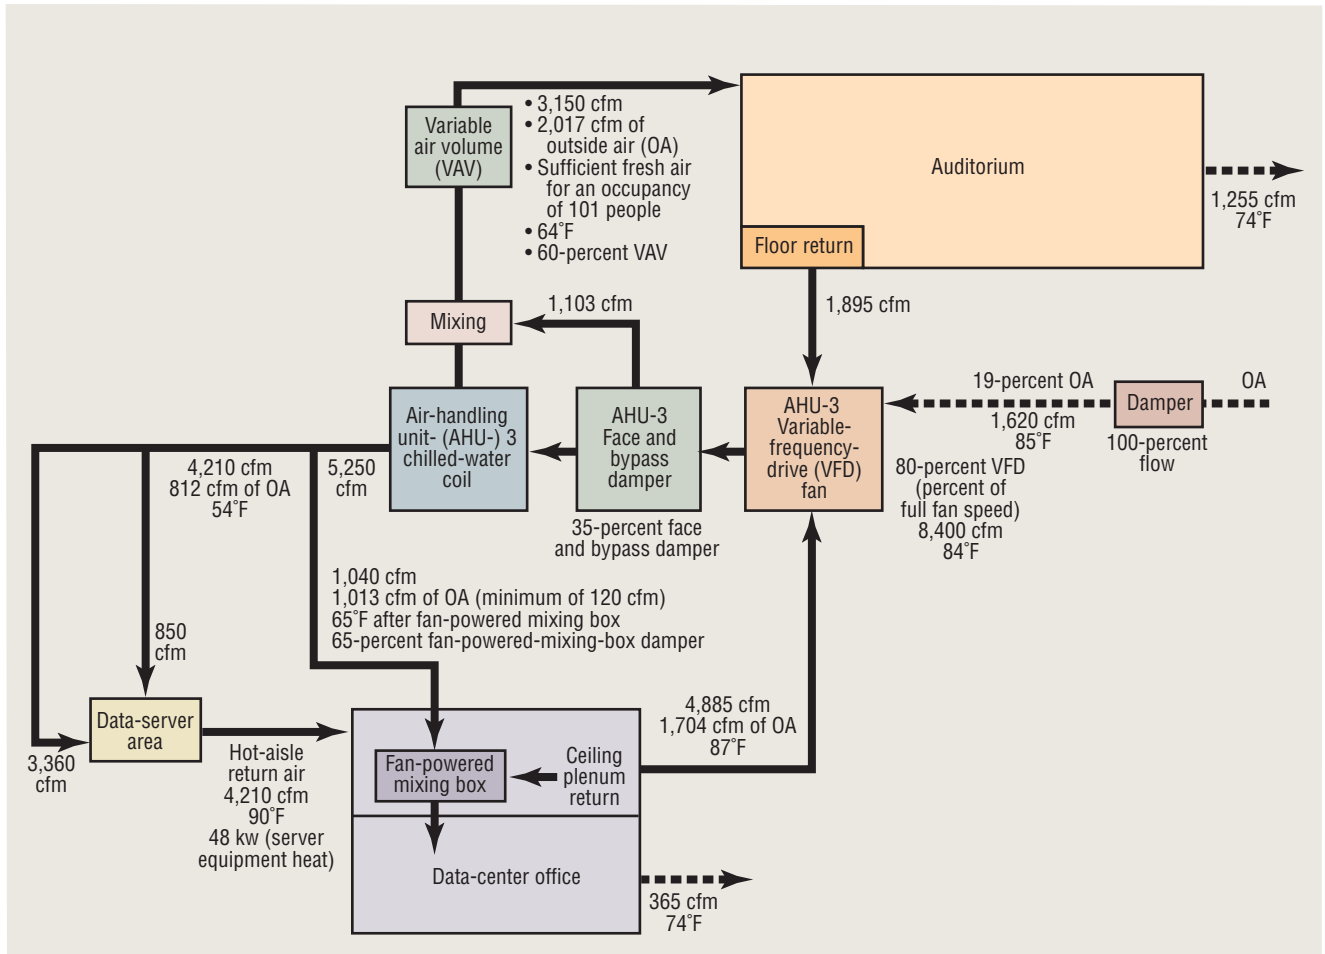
Variable air volume (VAV)

• 3,150 cfm
• 2,017 cfm of outside air (OA)
• Sufficient fresh air for an occupancy of 101 people
• 64˚F
• 60-percent VAV

Auditorium

Floor return

1,255 cfm
74˚F

Mixing

1,103 cfm

1,895 cfm

19-percent OA

OA

Damper

1,620 cfm
85˚F

100-percent flow

Air-handling unit- (AHU-) 3 chilled-water coil

AHU-3 Face and bypass damper

AHU-3 Variable-frequency-drive (VFD) fan

80-percent VFD (percent of full fan speed)
8,400 cfm
84˚F

4,210 cfm
812 cfm of OA
54˚F

5,250 cfm

35-percent face and bypass damper

1,040 cfm
1,013 cfm of OA (minimum of 120 cfm)
65˚F after fan-powered mixing box
65-percent fan-powered-mixing-box damper

850 cfm

Data-server area

3,360 cfm

Hot-aisle return air
4,210 cfm
90˚F
48 kw (server equipment heat)

4,885 cfm
1,704 cfm of OA
87˚F

Fan-powered mixing box

Ceiling plenum return

Data-center office

365 cfm
74˚F